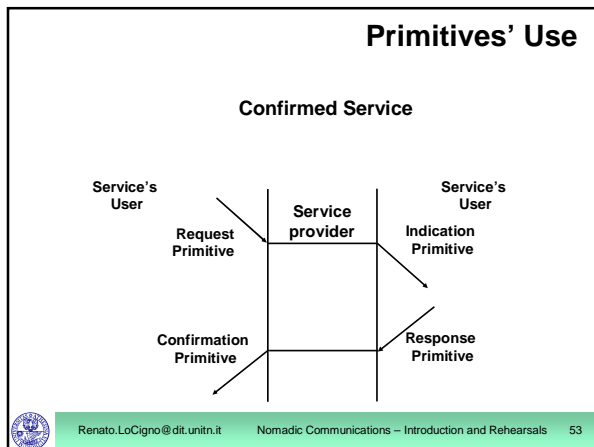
Primitives' Use

Confirmed Service

Service's User

Request Primitive

Service provider

Service's User

Indication Primitive

Confirmation Primitive

Response Primitive

Renato.LoCigno@dit.unitn.it Nomadic Communications – Introduction and Rehearsals 53